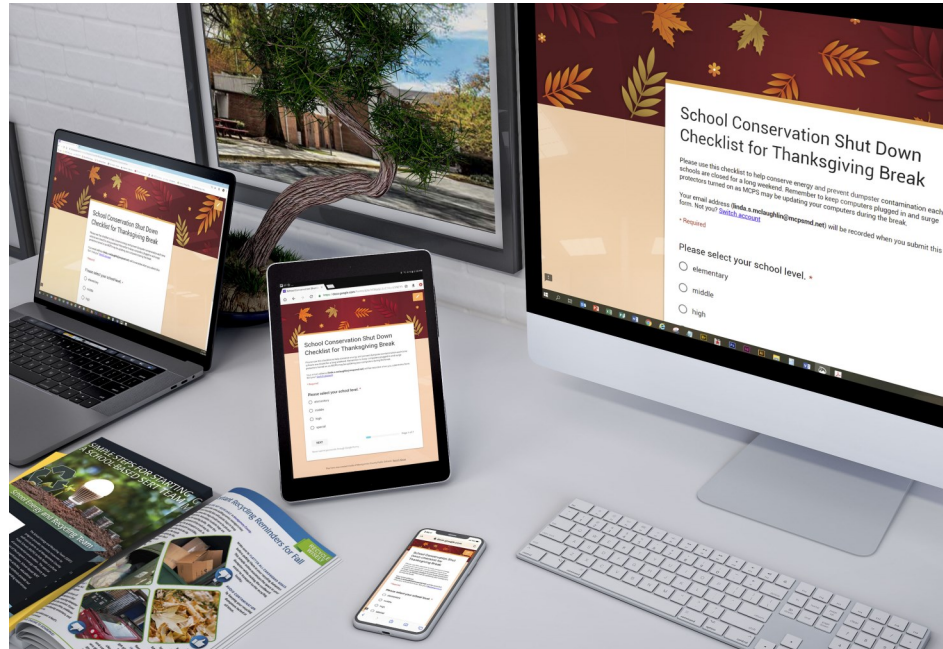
School Conservation Shut Down Checklist for Thanksgiving Break

Please use this checklist to help conserve energy and prevent dumpster contamination each schools are closed for a long weekend. Remember to keep computers plugged in and surge protectors turned on as MCPS may be updating your computers during the break.

Your email address (linda.s.mclaughlin@mcpsmd.net) will be recorded when you submit this form. Not you? Switch account

* Required

Please select your school level. *

elementary

middle

high

School Conservation Shut Down Checklist for Thanksgiving Break

Please select your school level. *

School Conservation Shut Down Checklist for Thanksgiving Break

Please select your school level. *

elementary

middle

high

special

NEXT

School Conservation Shut Down Checklist for Thanksgiving Break

high

SIMPLE STEPS FOR STARTING A SCHOOL-BASED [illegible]

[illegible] Recycling Reminders for Fall